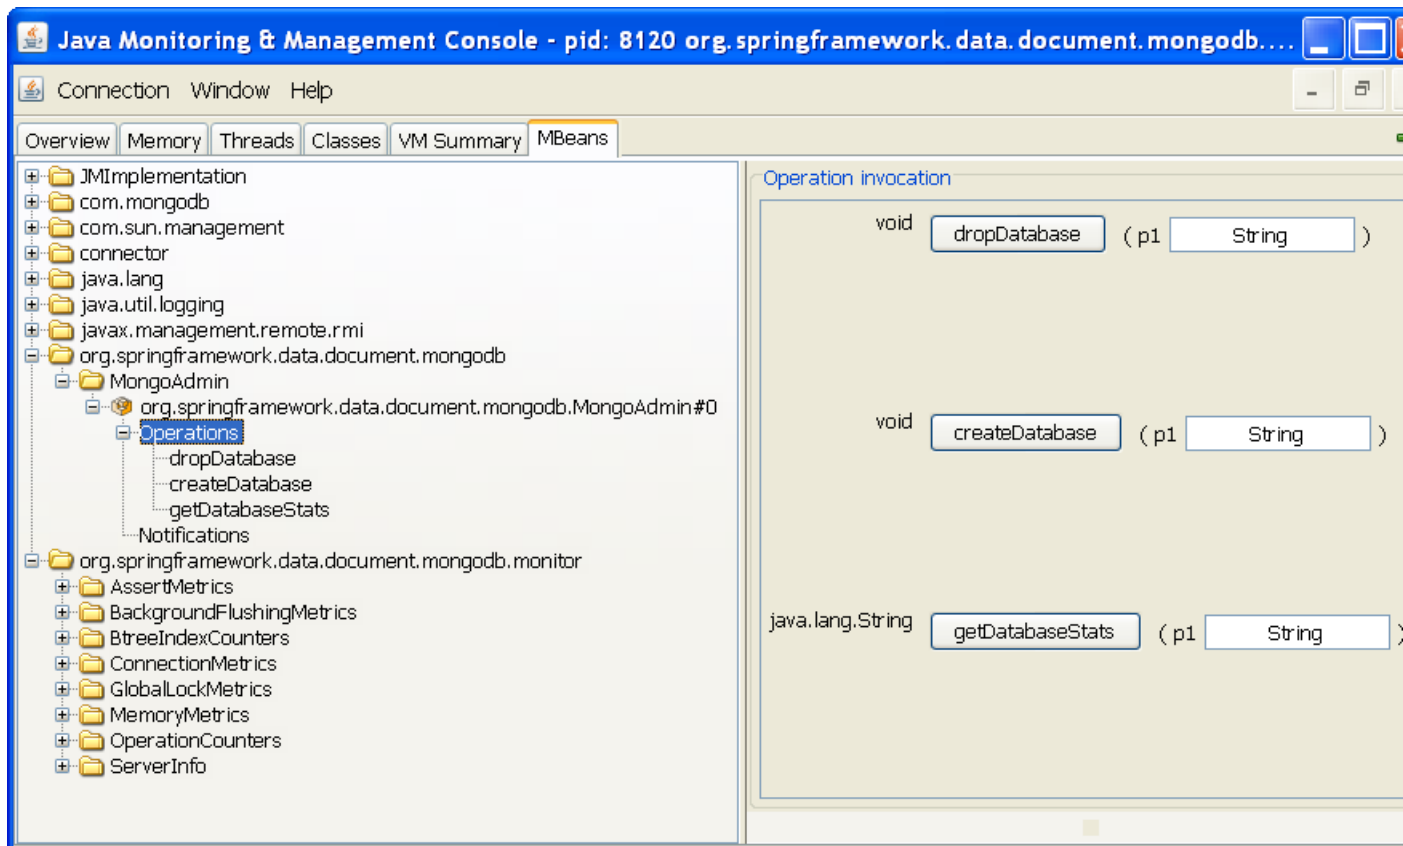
Java Monitoring & Management Console - pid: 8120 org.springframework.data.document.mongodb....

Connection Window Help

Overview Memory Threads Classes VM Summary MBeans

JMImplementation
com.mongodb
com.sun.management
connector
java.lang
java.util.logging
javax.management.remote.rmi
org.springframework.data.document.mongodb
MongoAdmin
org.springframework.data.document.mongodb.MongoAdmin#0
Operations
dropDatabase
createDatabase
getDatabaseStats
Notifications
org.springframework.data.document.mongodb.monitor
AssertMetrics
BackgroundFlushingMetrics
BtreeIndexCounters
ConnectionMetrics
GlobalLockMetrics
MemoryMetrics
OperationCounters
ServerInfo

Operation invocation

void dropDatabase ( p1 String )

void createDatabase ( p1 String )

java.lang.String getDatabaseStats ( p1 String )